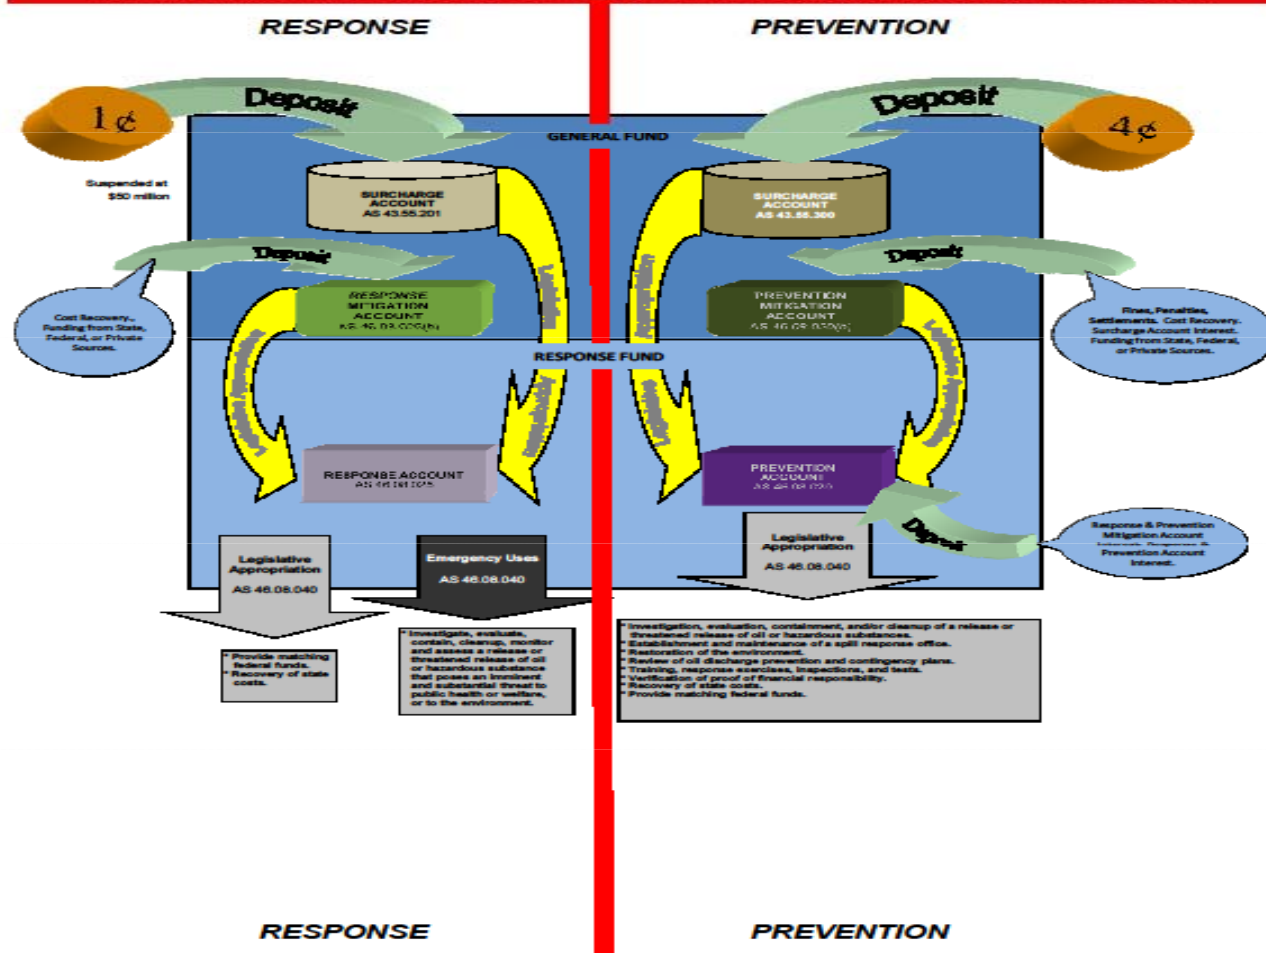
RESPONSE

PREVENTION

1¢

Deposit

GENERAL FUND

Deposit

4¢

Suspended at $50 million

SURCHARGE ACCOUNT AS 43.55.201

SURCHARGE ACCOUNT AS 43.55.300

Deposit

Deposit

Cost Recovery, Funding from State, Federal, or Private Sources.

RESPONSE MITIGATION ACCOUNT AS 46.08.025(b)

PREVENTION MITIGATION ACCOUNT AS 46.08.020(c)

Fines, Penalties, Settlements, Cost Recovery, Surcharge Account Interest, Funding from State, Federal, or Private Sources.

RESPONSE FUND

RESPONSE ACCOUNT AS 46.08.025

PREVENTION ACCOUNT AS 46.08.020

Deposit

Response & Prevention Mitigation Account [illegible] Prevention Account Interest.

Legislative Appropriation AS 46.08.040

Emergency Uses AS 46.08.040

Legislative Appropriation AS 46.08.040

* Provide matching federal funds.
* Recovery of state costs.

* Investigate, evaluate, contain, cleanup, monitor and assess a release or threatened release of oil or hazardous substance that poses an imminent and substantial threat to public health or welfare, or to the environment.

* Investigation, evaluation, containment, and/or cleanup of a release or threatened release of oil or hazardous substances.
* Establishment and maintenance of a spill response office.
* Restoration of the environment.
* Review of oil discharge prevention and contingency plans.
* Training, response exercises, inspections, and tests.
* Verification of proof of financial responsibility.
* Recovery of state costs.
* Provide matching federal funds.

RESPONSE

PREVENTION